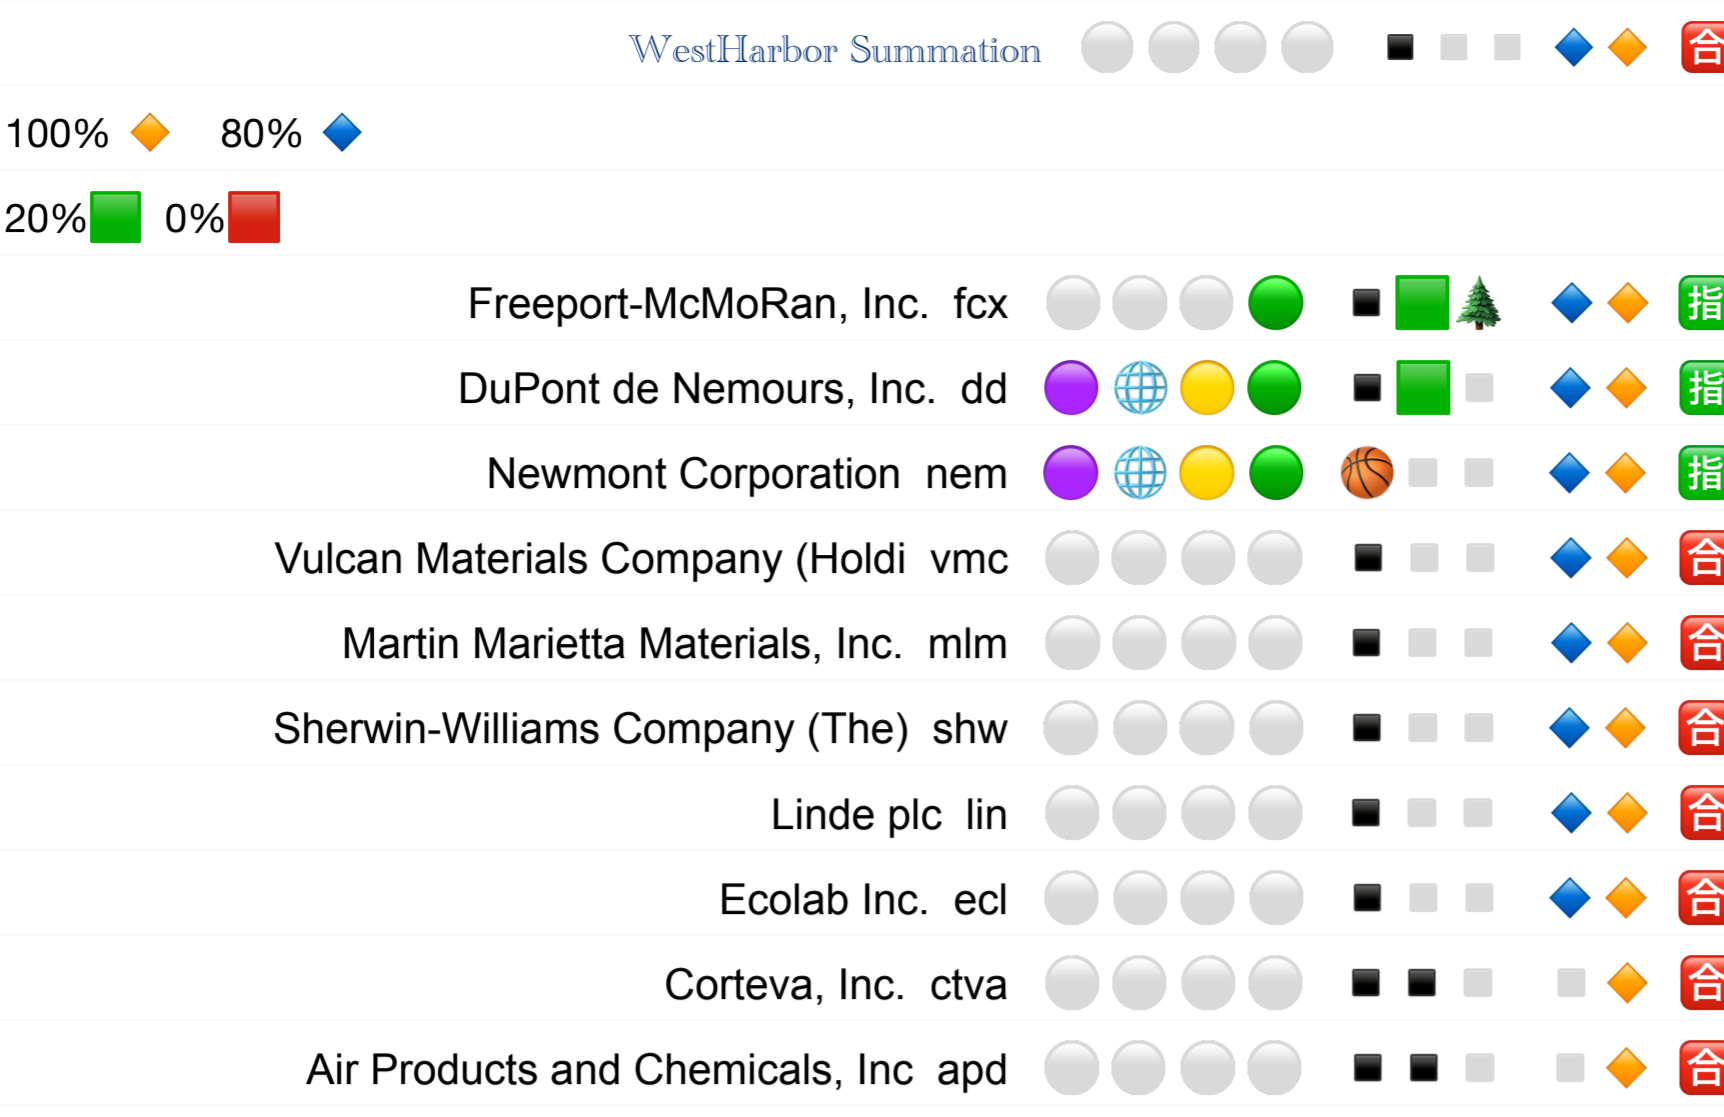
WestHarbor Summation 合

100% 80%

20% 0%

Freeport-McMoRan, Inc. fcx 指

DuPont de Nemours, Inc. dd 指

Newmont Corporation nem 指

Vulcan Materials Company (Holdi vmc 合

Martin Marietta Materials, Inc. mlm 合

Sherwin-Williams Company (The) shw 合

Linde plc lin 合

Ecolab Inc. ecl 合

Corteva, Inc. ctva 合

Air Products and Chemicals, Inc apd 合